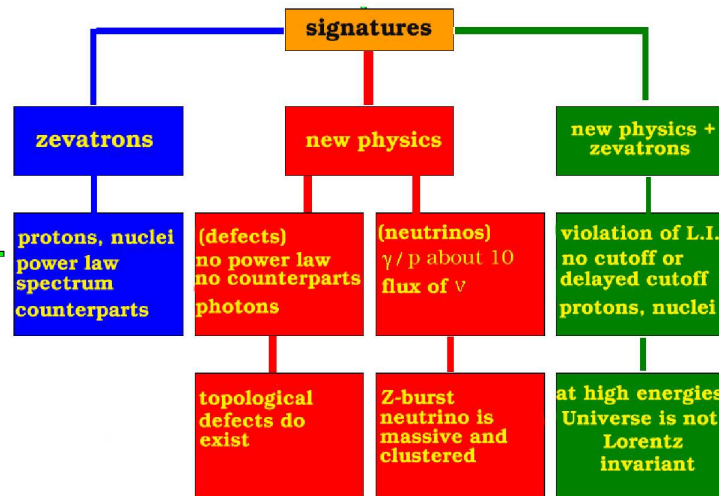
signatures

zevatrons

new physics

new physics + zevatrons

protons, nuclei
power law spectrum
counterparts

(defects)
no power law
no counterparts
photons

(neutrinos)
$\gamma / p$ about 10
flux of $\nu$

violation of L.I.
no cutoff or delayed cutoff
protons, nuclei

topological defects do exist

Z-burst
neutrino is massive and clustered

at high energies
Universe is not Lorentz invariant